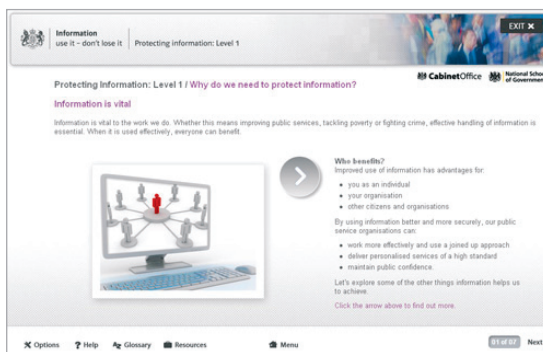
Information
use it – don't lose it | Protecting information: Level 1

EXIT ✕

Protecting Information: Level 1 / Why do we need to protect information?

CabinetOffice National School of Government

Information is vital

Information is vital to the work we do. Whether this means improving public services, tackling poverty or fighting crime, effective handling of information is essential. When it is used effectively, everyone can benefit.

Who benefits?
Improved use of information has advantages for:

- you as an individual
- your organisation
- other citizens and organisations

By using information better and more securely, our public service organisations can:

- work more effectively and use a joined up approach
- deliver personalised services of a high standard
- maintain public confidence.

Let's explore some of the other things information helps us to achieve.

Click the arrow above to find out more.

Options ? Help Glossary Resources Menu 01 of 07 Next